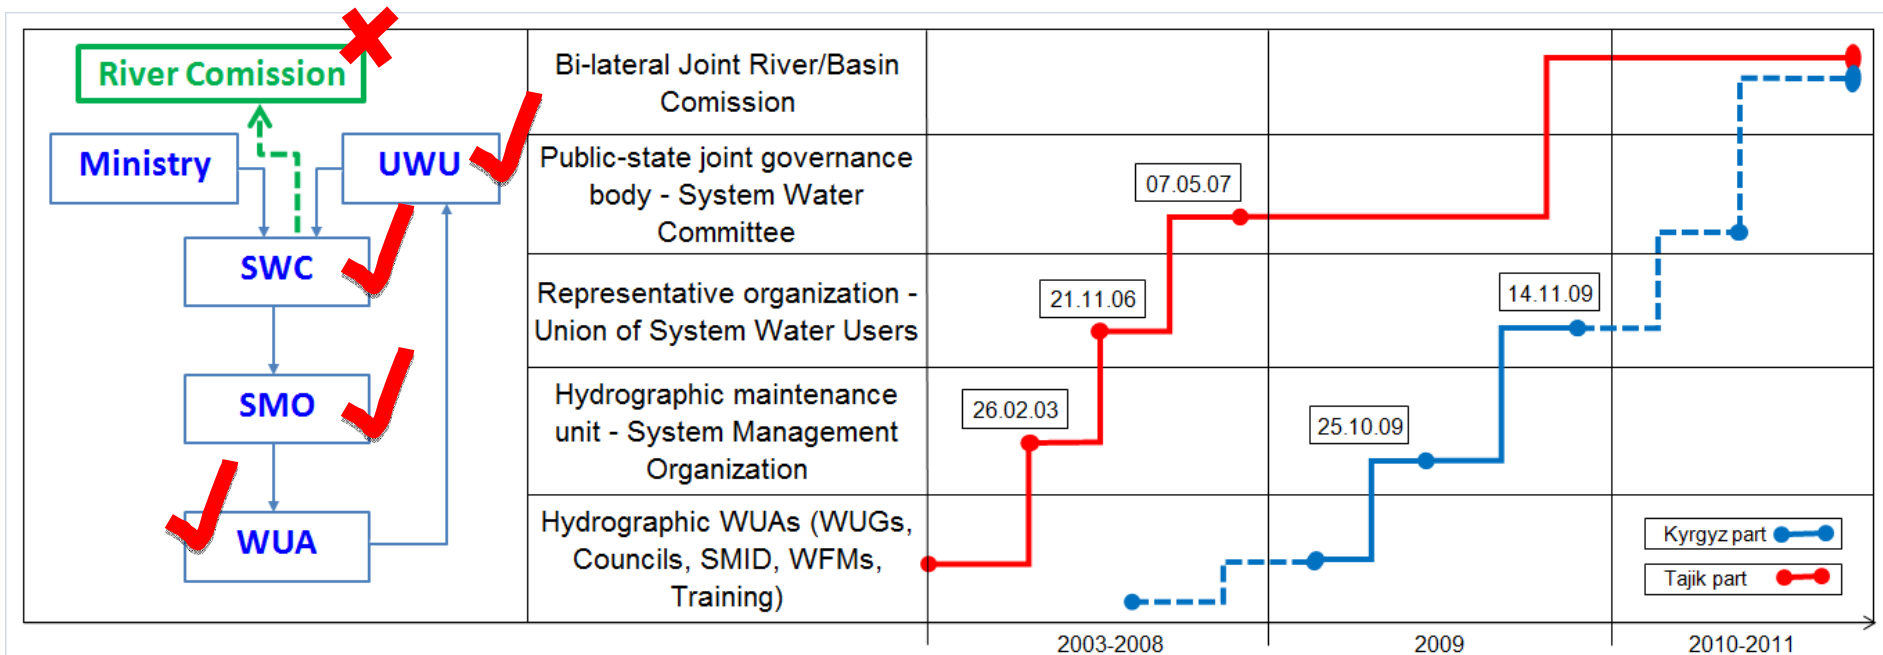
River Comission

Ministry

UWU

SWC

SMO

WUA

Bi-lateral Joint River/Basin Comission

Public-state joint governance body - System Water Committee

Representative organization - Union of System Water Users

Hydrographic maintenance unit - System Management Organization

Hydrographic WUAs (WUGs, Councils, SMID, WFMs, Training)

07.05.07

21.11.06

14.11.09

26.02.03

25.10.09

Kyrgyz part

Tajik part

2003-2008

2009

2010-2011